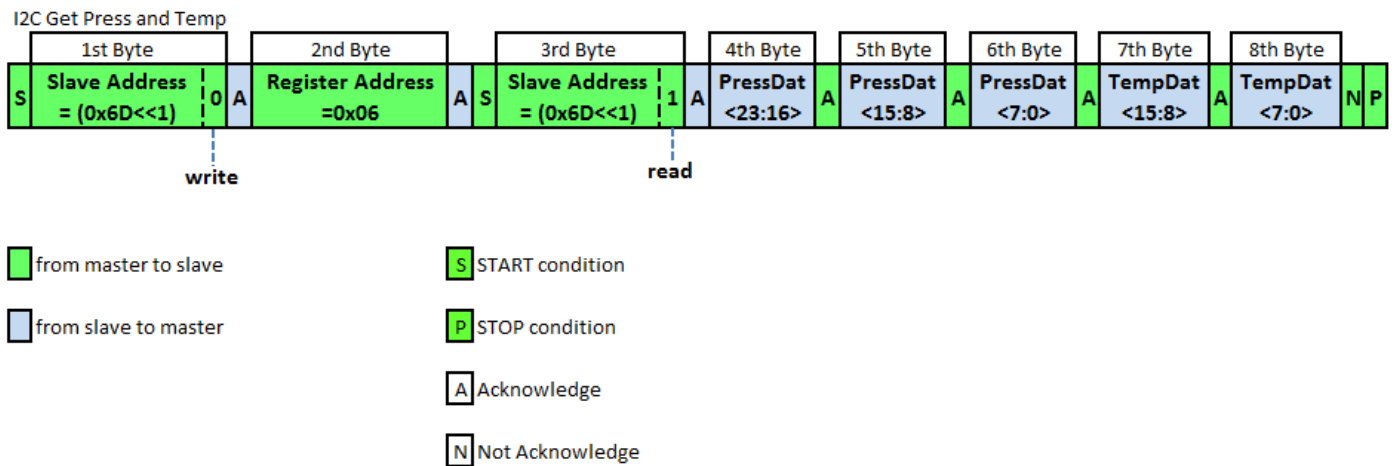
I2C Get Press and Temp

| | 1st Byte | | | 2nd Byte | | | 3rd Byte | | | 4th Byte | | 5th Byte | | 6th Byte | | 7th Byte | | 8th Byte | | |
|---|---|---|---|---|---|---|---|---|---|---|---|---|---|---|---|---|---|---|---|---|
| S | Slave Address = (0x6D<<1) | 0 | A | Register Address =0x06 | A | S | Slave Address = (0x6D<<1) | 1 | A | PressDat <23:16> | A | PressDat <15:8> | A | PressDat <7:0> | A | TempDat <15:8> | A | TempDat <7:0> | N | P |

write

read

from master to slave

from slave to master

S START condition

P STOP condition

A Acknowledge

N Not Acknowledge